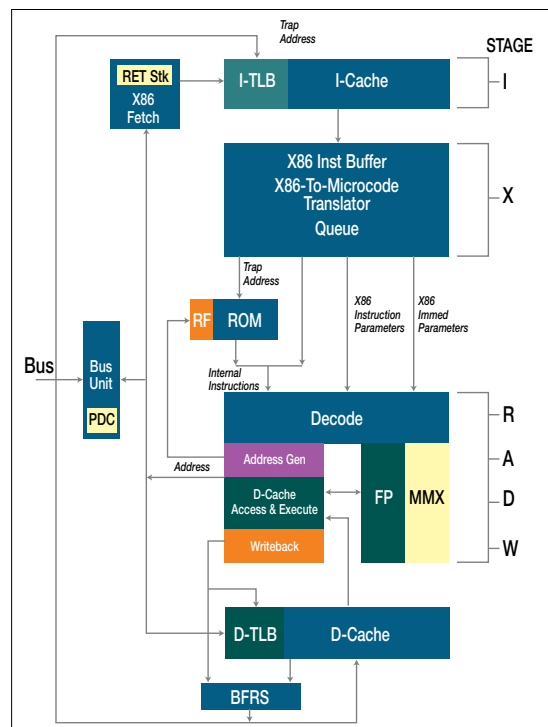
Trap Address

STAGE

RET Stk
X86 Fetch

I-TLB

I-Cache

I

X86 Inst Buffer
X86-To-Microcode Translator
Queue

X

Trap Address

X86 Instruction Parameters

X86 Immed Parameters

RF

ROM

Bus

Bus Unit

PDC

Internal Instructions

Decode

R

A

D

W

Address Gen

Address

D-Cache Access & Execute

FP

MMX

Writeback

D-TLB

D-Cache

BFRS